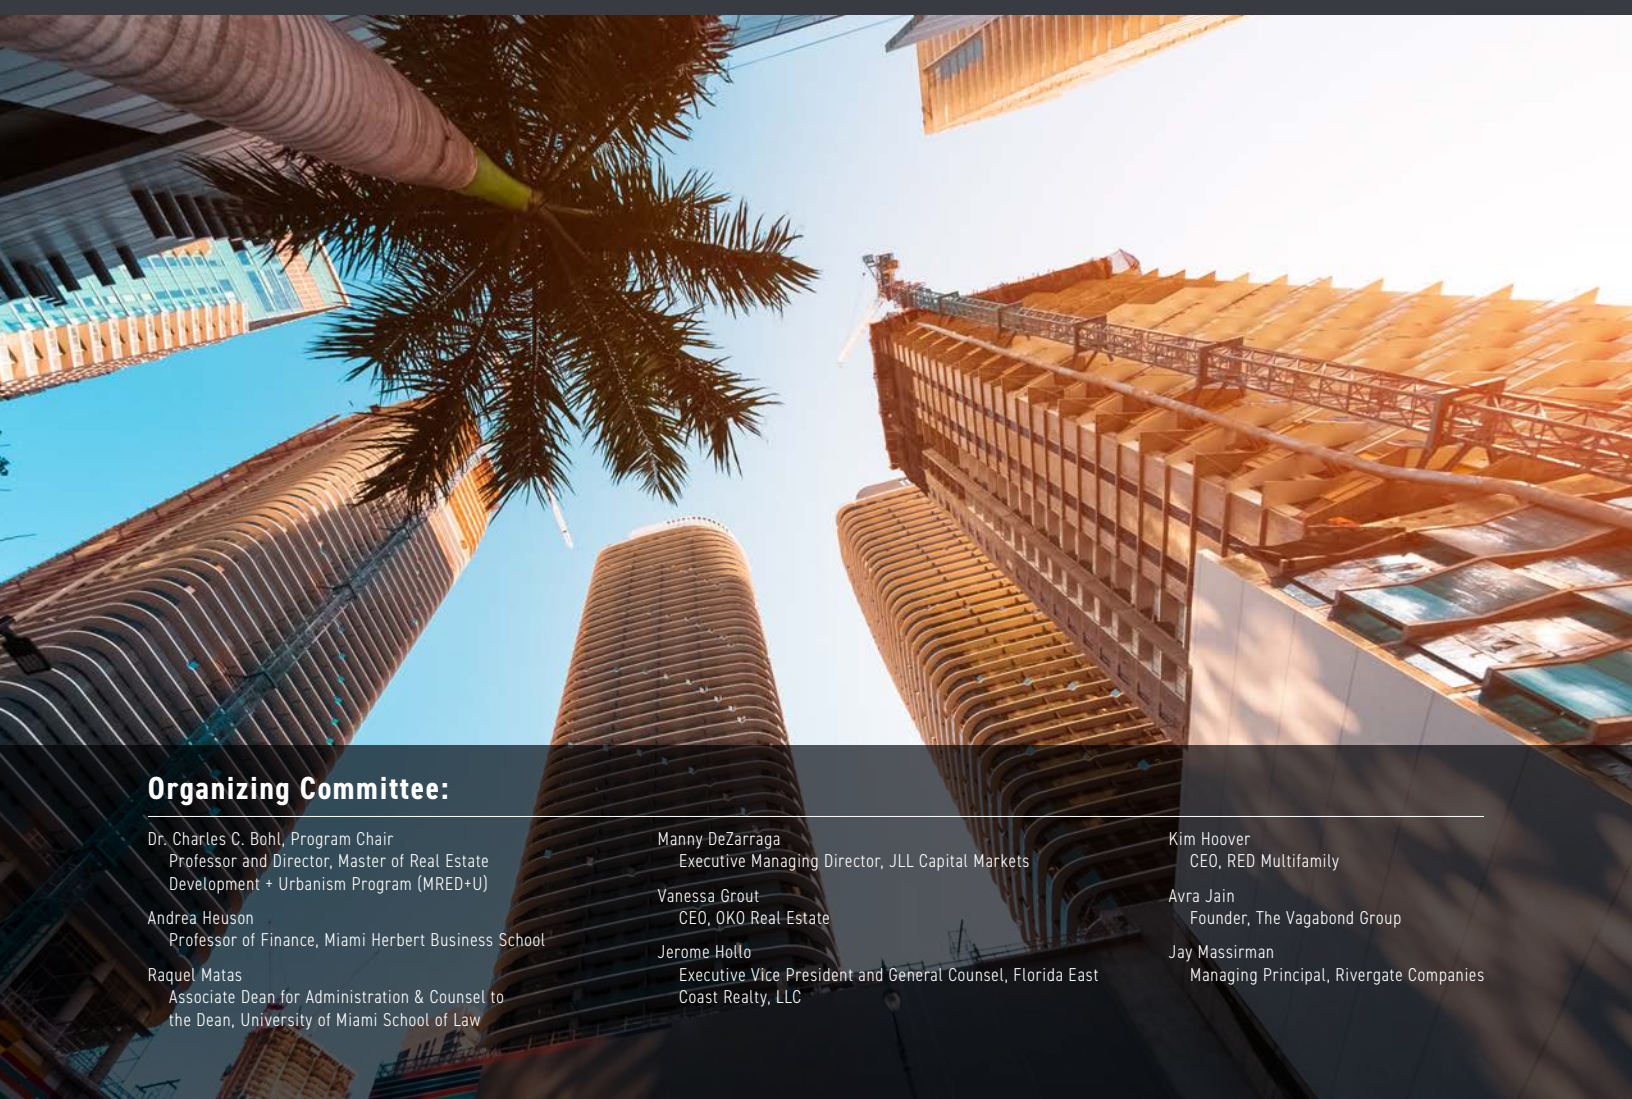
Organizing Committee:

Dr. Charles C. Bohl, Program Chair
Professor and Director, Master of Real Estate Development + Urbanism Program (MRED+U)

Andrea Heuson
Professor of Finance, Miami Herbert Business School

Raquel Matas
Associate Dean for Administration & Counsel to the Dean, University of Miami School of Law

Manny DeZarraga
Executive Managing Director, JLL Capital Markets

Vanessa Grout
CEO, OKO Real Estate

Jerome Hollo
Executive Vice President and General Counsel, Florida East Coast Realty, LLC

Kim Hoover
CEO, RED Multifamily

Avra Jain
Founder, The Vagabond Group

Jay Massirman
Managing Principal, Rivergate Companies